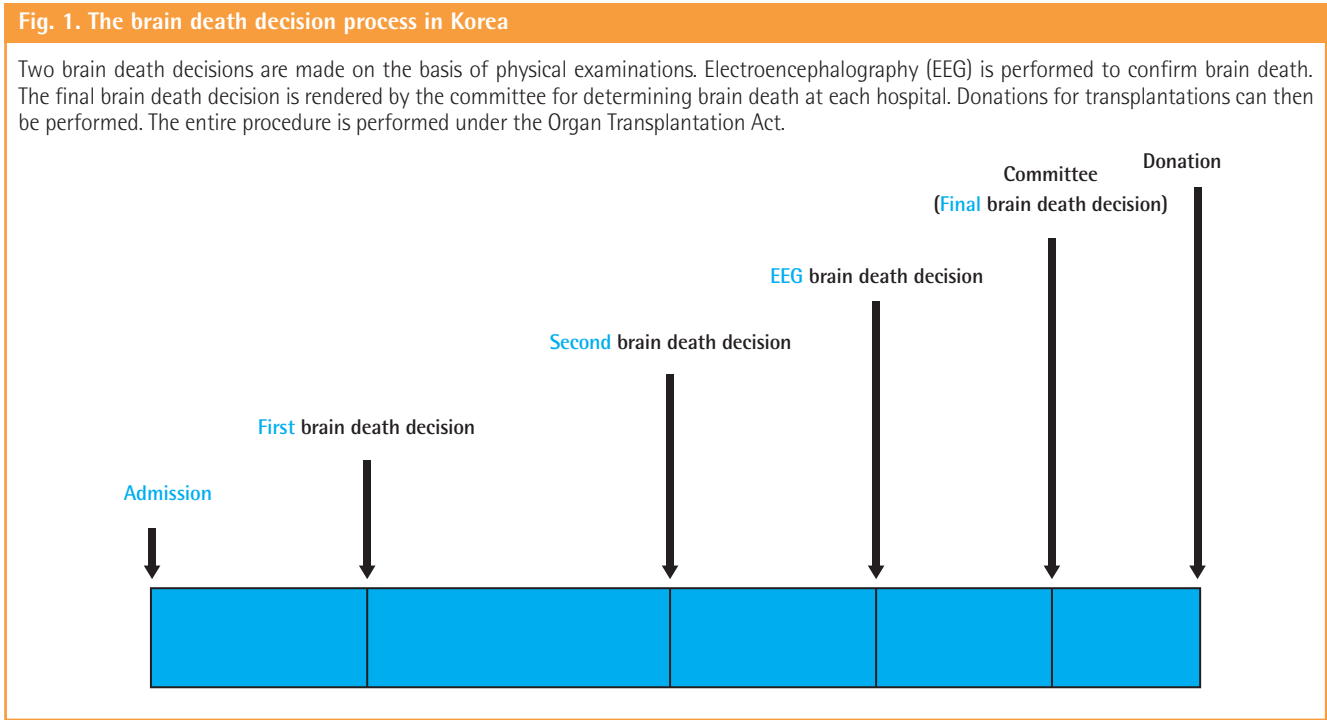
Fig. 1. The brain death decision process in Korea

Two brain death decisions are made on the basis of physical examinations. Electroencephalography (EEG) is performed to confirm brain death. The final brain death decision is rendered by the committee for determining brain death at each hospital. Donations for transplantations can then be performed. The entire procedure is performed under the Organ Transplantation Act.

Donation

Committee
(Final brain death decision)

EEG brain death decision

Second brain death decision

First brain death decision

Admission